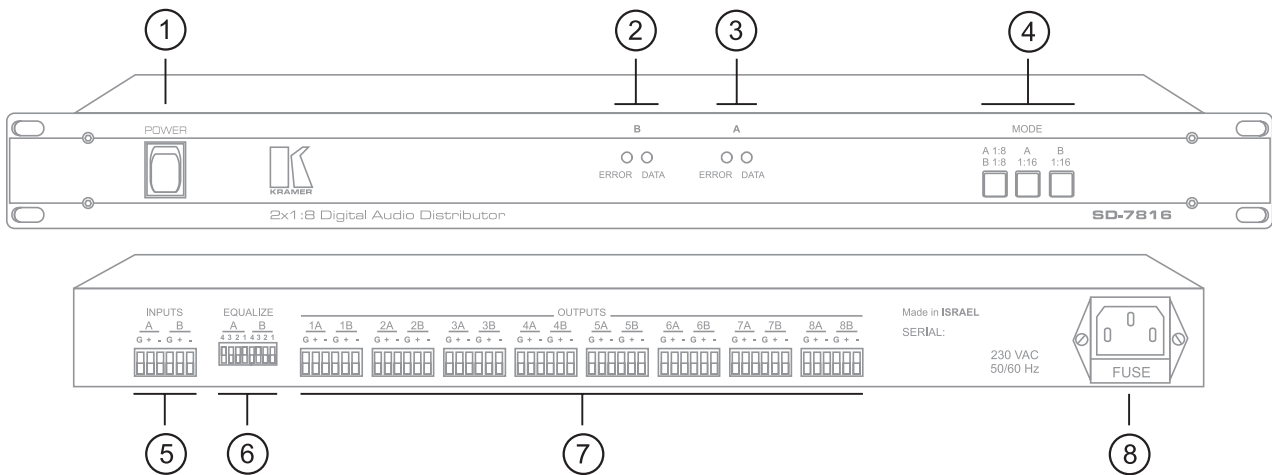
1
2
3
4

POWER
KRAMER
B
ERROR DATA
A
ERROR DATA
MODE
A 1:8
B 1:8
A
1:16
B
1:16
2x1:8 Digital Audio Distributor
SD-7816

INPUTS
A B
G + - G + -
EQUALIZE
A B
4 3 2 1 4 3 2 1
OUTPUTS
1A 1B
G + - G + -
2A 2B
G + - G + -
3A 3B
G + - G + -
4A 4B
G + - G + -
5A 5B
G + - G + -
6A 6B
G + - G + -
7A 7B
G + - G + -
8A 8B
G + - G + -
Made in ISRAEL
SERIAL:
230 VAC
50/60 Hz
FUSE

5
6
7
8